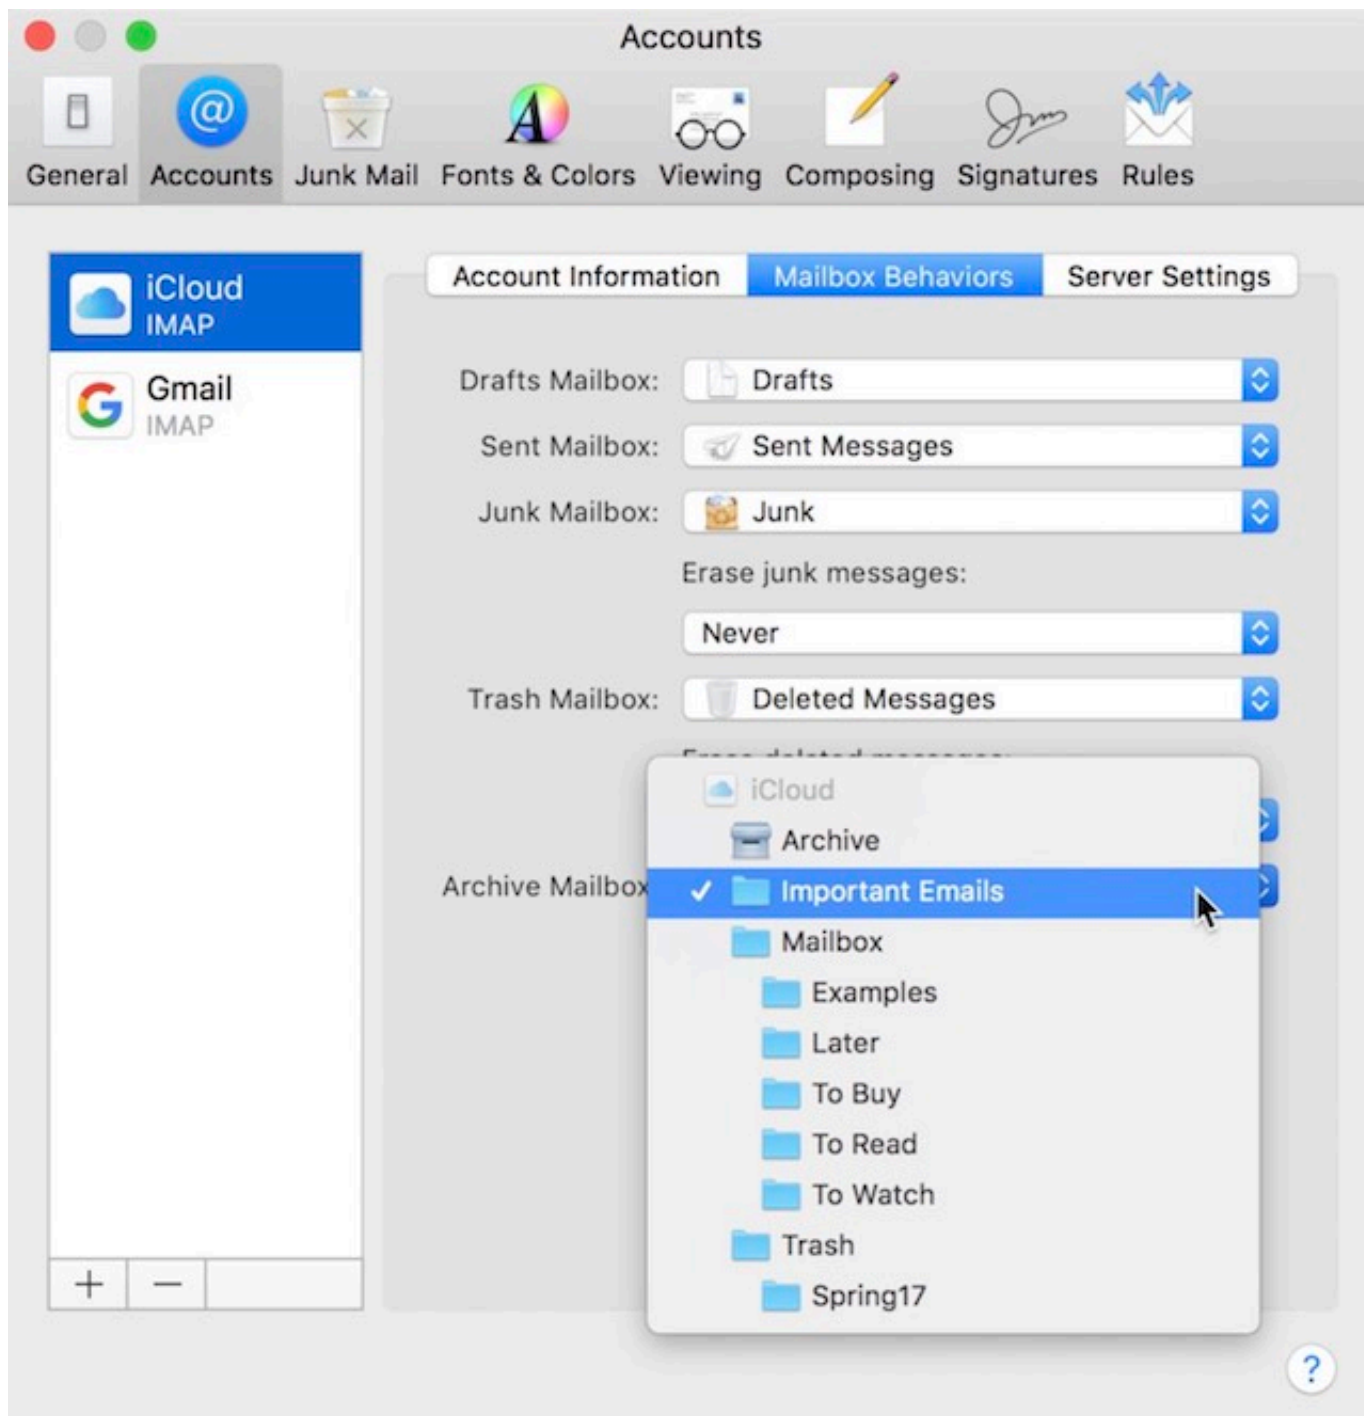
Accounts

General Accounts Junk Mail Fonts & Colors Viewing Composing Signatures Rules

iCloud
IMAP

Gmail
IMAP

+ −

Account Information Mailbox Behaviors Server Settings

Drafts Mailbox: Drafts

Sent Mailbox: Sent Messages

Junk Mailbox: Junk

Erase junk messages:

Never

Trash Mailbox: Deleted Messages

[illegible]

Archive Mailbox

iCloud
Archive
✓ Important Emails
Mailbox
Examples
Later
To Buy
To Read
To Watch
Trash
Spring17

?